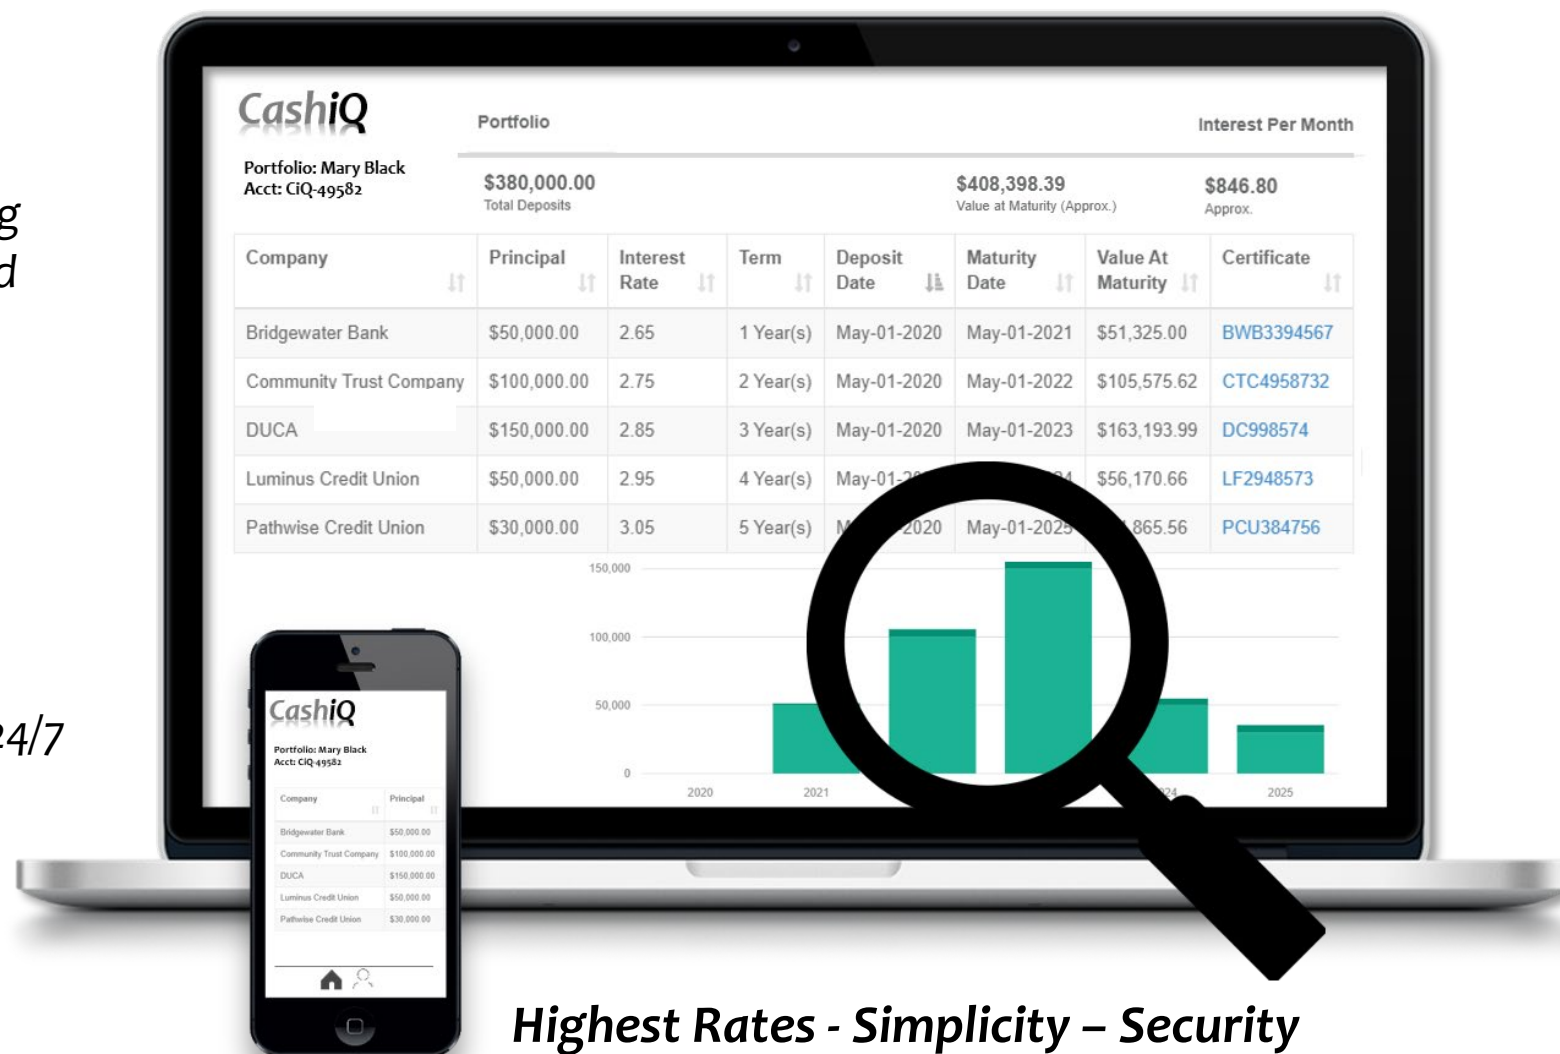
g
d

24/7

CashiQ

Portfolio

Interest Per Month

Portfolio: Mary Black
Acct: CiQ-49582

$380,000.00
Total Deposits

$408,398.39
Value at Maturity (Approx.)

$846.80
Approx.

| Company | Principal | Interest Rate | Term | Deposit Date | Maturity Date | Value At Maturity | Certificate |
|---|---|---|---|---|---|---|---|
| Bridgewater Bank | $50,000.00 | 2.65 | 1 Year(s) | May-01-2020 | May-01-2021 | $51,325.00 | BWB3394567 |
| Community Trust Company | $100,000.00 | 2.75 | 2 Year(s) | May-01-2020 | May-01-2022 | $105,575.62 | CTC4958732 |
| DUCA | $150,000.00 | 2.85 | 3 Year(s) | May-01-2020 | May-01-2023 | $163,193.99 | DC998574 |
| Luminus Credit Union | $50,000.00 | 2.95 | 4 Year(s) | May-01-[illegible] | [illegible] | $56,170.66 | LF2948573 |
| Pathwise Credit Union | $30,000.00 | 3.05 | 5 Year(s) | M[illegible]2020 | May-01-2025 | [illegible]865.56 | PCU384756 |

150,000
100,000
50,000
0
2020
2021
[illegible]24
2025

CashiQ
Portfolio: Mary Black
Acct: CiQ-49582

| Company | Principal |
|---|---|
| Bridgewater Bank | $50,000.00 |
| Community Trust Company | $100,000.00 |
| DUCA | $150,000.00 |
| Luminus Credit Union | $50,000.00 |
| Pathwise Credit Union | $30,000.00 |

Highest Rates - Simplicity – Security